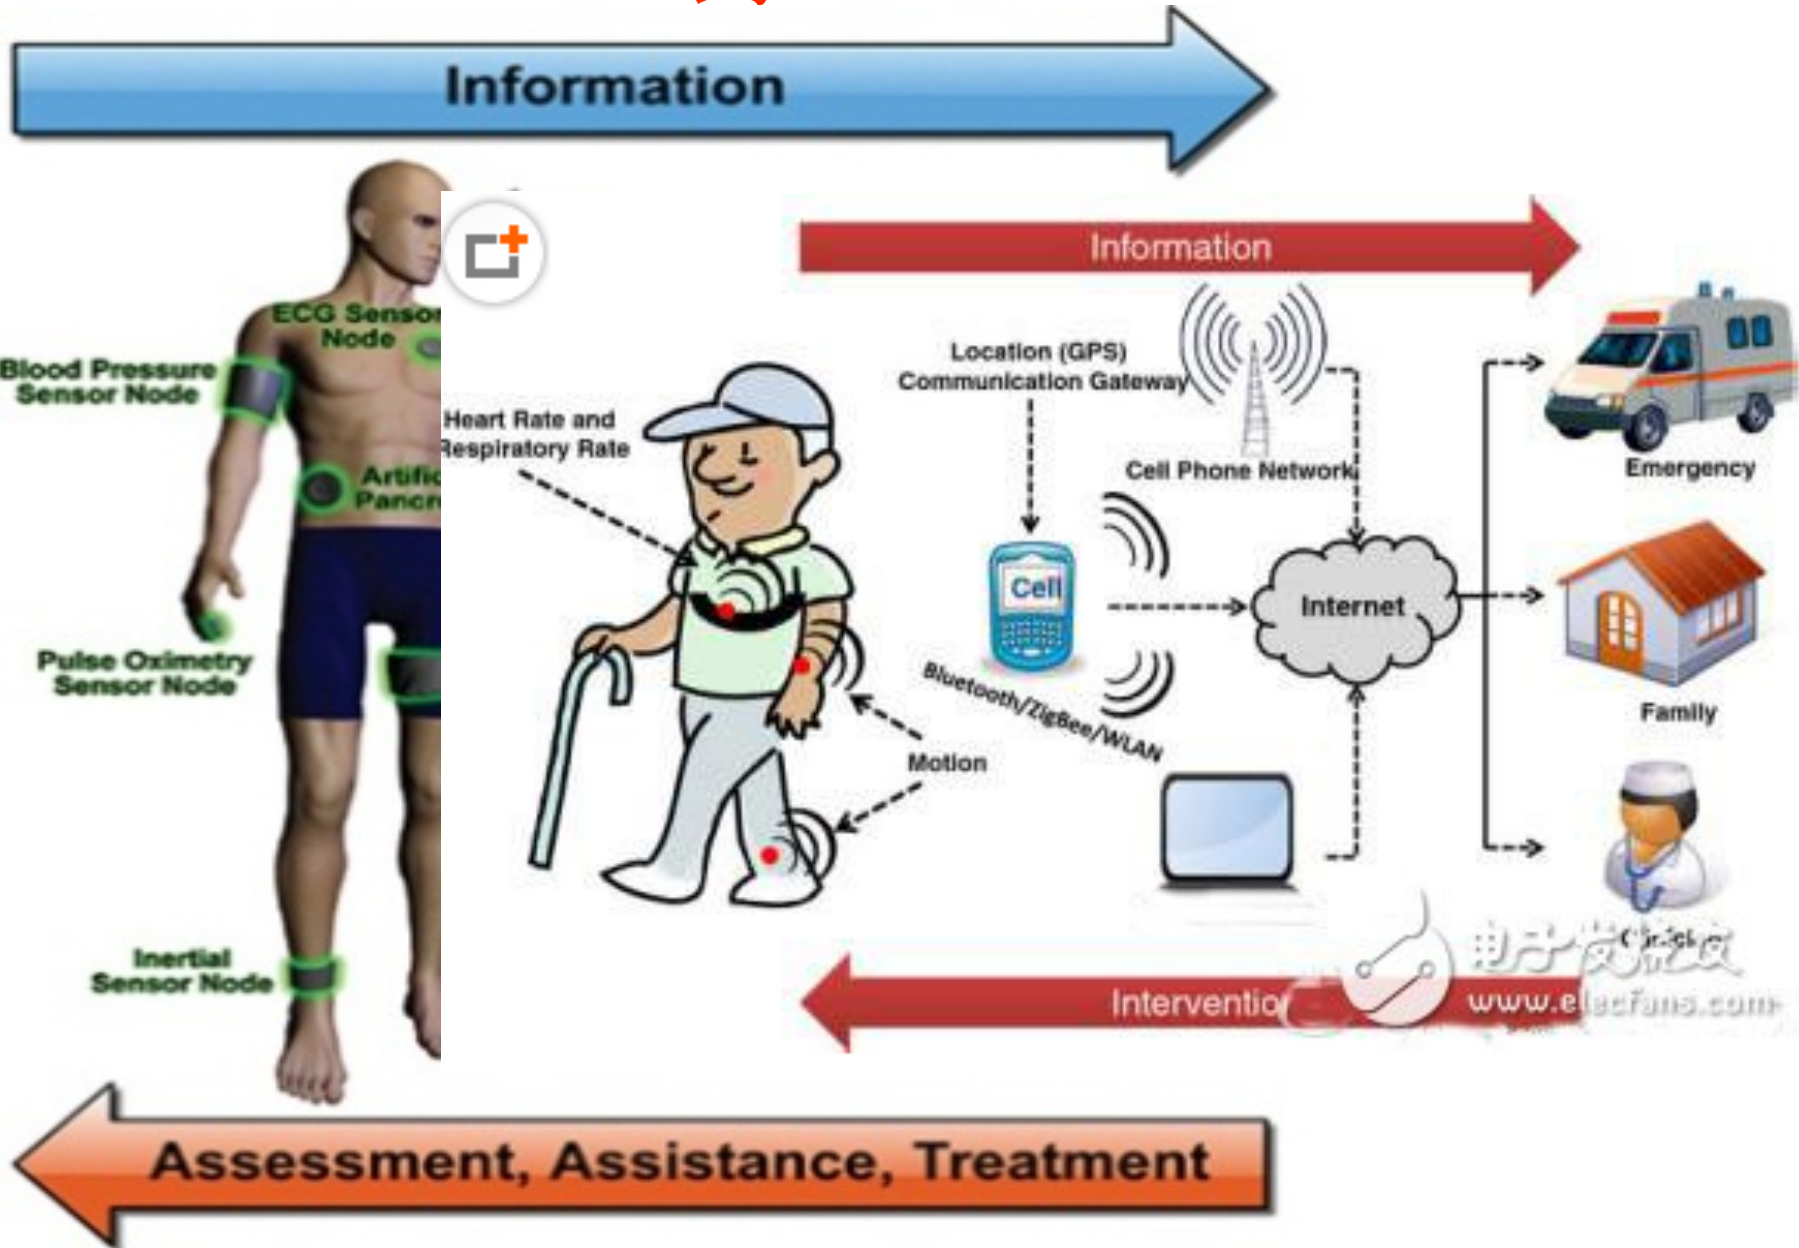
Information

ECG Sensor Node

Blood Pressure Sensor Node

Artific Pancr

Pulse Oximetry Sensor Node

Inertial Sensor Node

Information

Location (GPS) Communication Gateway

Heart Rate and Respiratory Rate

Cell Phone Network

Emergency

Cell

Internet

Family

Bluetooth/ZigBee/WLAN

Motion

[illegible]

电子发烧友
www.elecfans.com

Interventio

Assessment, Assistance, Treatment